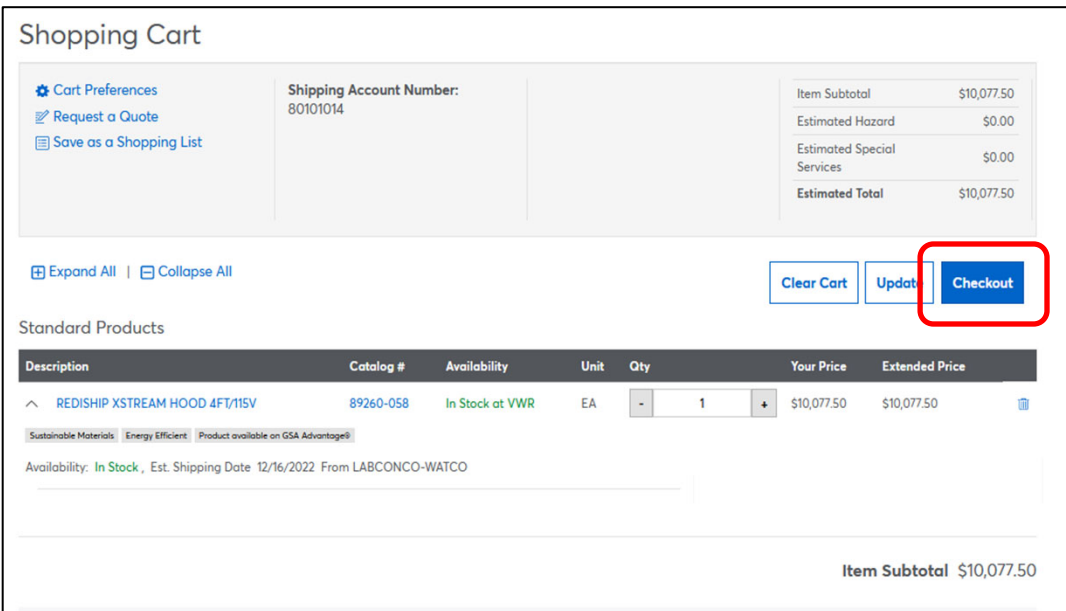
Shopping Cart

Cart Preferences
Request a Quote
Save as a Shopping List

Shipping Account Number:
80101014

| Item Subtotal | $10,077.50 |
|---|---|
| Estimated Hazard | $0.00 |
| Estimated Special Services | $0.00 |
| Estimated Total | $10,077.50 |

Expand All | Collapse All

Clear Cart
Upda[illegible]
Checkout

Standard Products

| Description | Catalog # | Availability | Unit | Qty | Your Price | Extended Price |
|---|---|---|---|---|---|---|
| REDISHIP XSTREAM HOOD 4FT/115V | 89260-058 | In Stock at VWR | EA | - 1 + | $10,077.50 | $10,077.50 |

Sustainable Materials | Energy Efficient | Product available on GSA Advantage®

Availability: In Stock , Est. Shipping Date 12/16/2022 From LABCONCO-WATCO

Item Subtotal $10,077.50